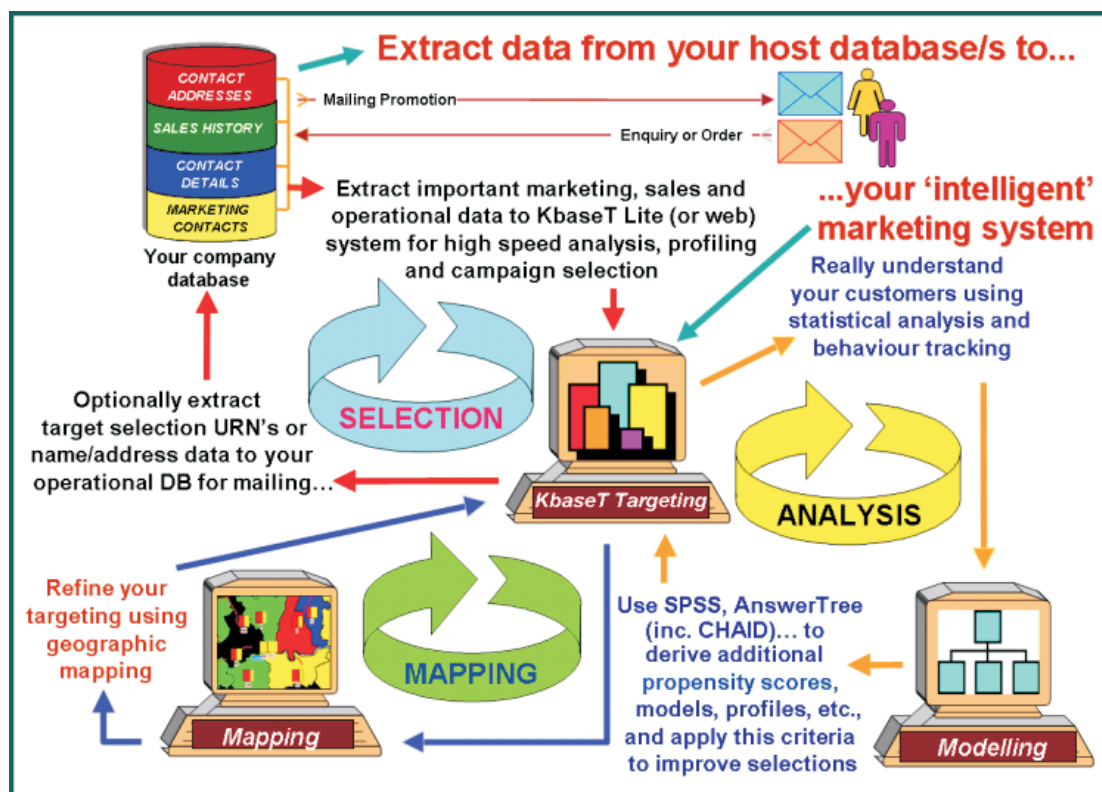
Extract data from your host database/s to...

CONTACT ADDRESSES
SALES HISTORY
CONTACT DETAILS
MARKETING CONTACTS

Your company database

Mailing Promotion

Enquiry or Order

Extract important marketing, sales and operational data to KbaseT Lite (or web) system for high speed analysis, profiling and campaign selection

...your 'intelligent' marketing system

Really understand your customers using statistical analysis and behaviour tracking

Optionally extract target selection URN's or name/address data to your operational DB for mailing...

SELECTION

KbaseT Targeting

ANALYSIS

Refine your targeting using geographic mapping

MAPPING

Use SPSS, AnswerTree (inc. CHAID)... to derive additional propensity scores, models, profiles, etc., and apply this criteria to improve selections

Mapping

Modelling